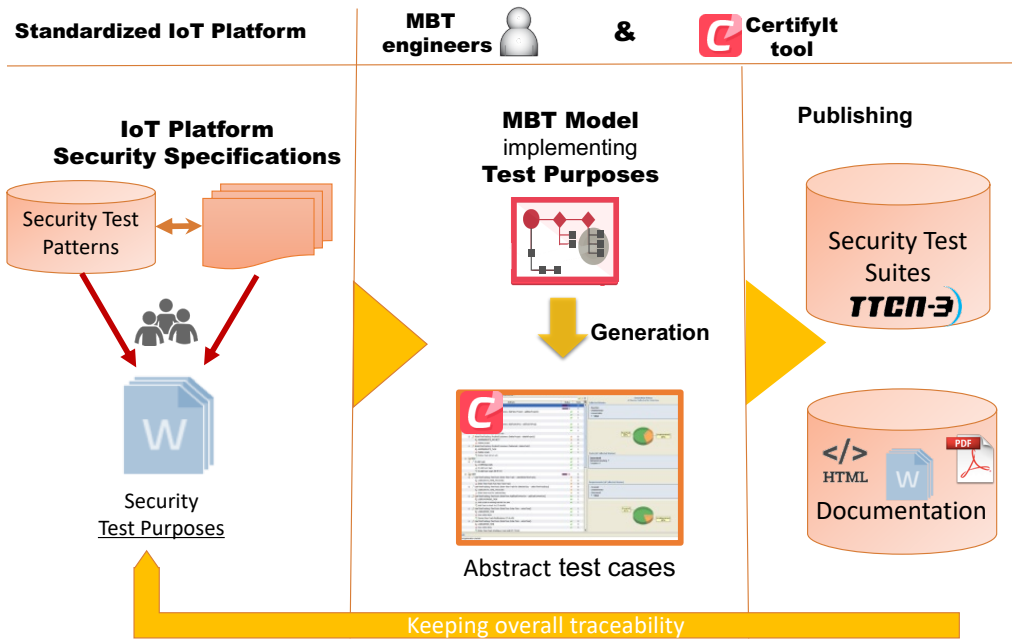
Standardized IoT Platform

MBT engineers

&

CertifyIt tool

IoT Platform Security Specifications

Security Test Patterns

W

Security Test Purposes

MBT Model implementing Test Purposes

Generation

Abstract test cases

Publishing

Security Test Suites

TTCN-3

</>
HTML

W

PDF

Documentation

Keeping overall traceability